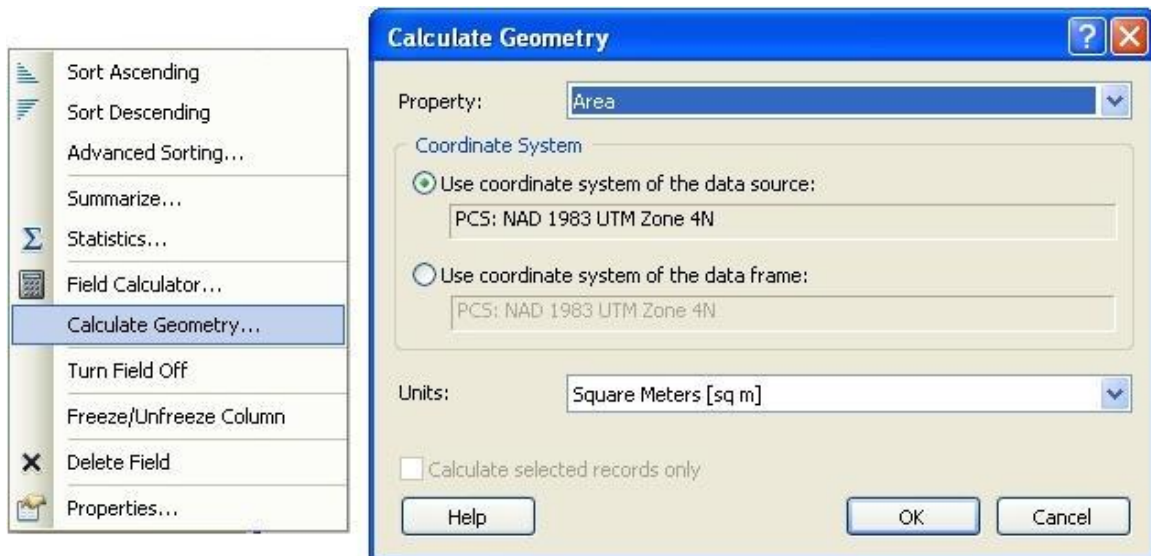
Sort Ascending
Sort Descending
Advanced Sorting...
Summarize...
Statistics...
Field Calculator...
Calculate Geometry...
Turn Field Off
Freeze/Unfreeze Column
Delete Field
Properties...

Calculate Geometry

Property: Area

Coordinate System

Use coordinate system of the data source:
PCS: NAD 1983 UTM Zone 4N

Use coordinate system of the data frame:
PCS: NAD 1983 UTM Zone 4N

Units: Square Meters [sq m]

Calculate selected records only

Help OK Cancel